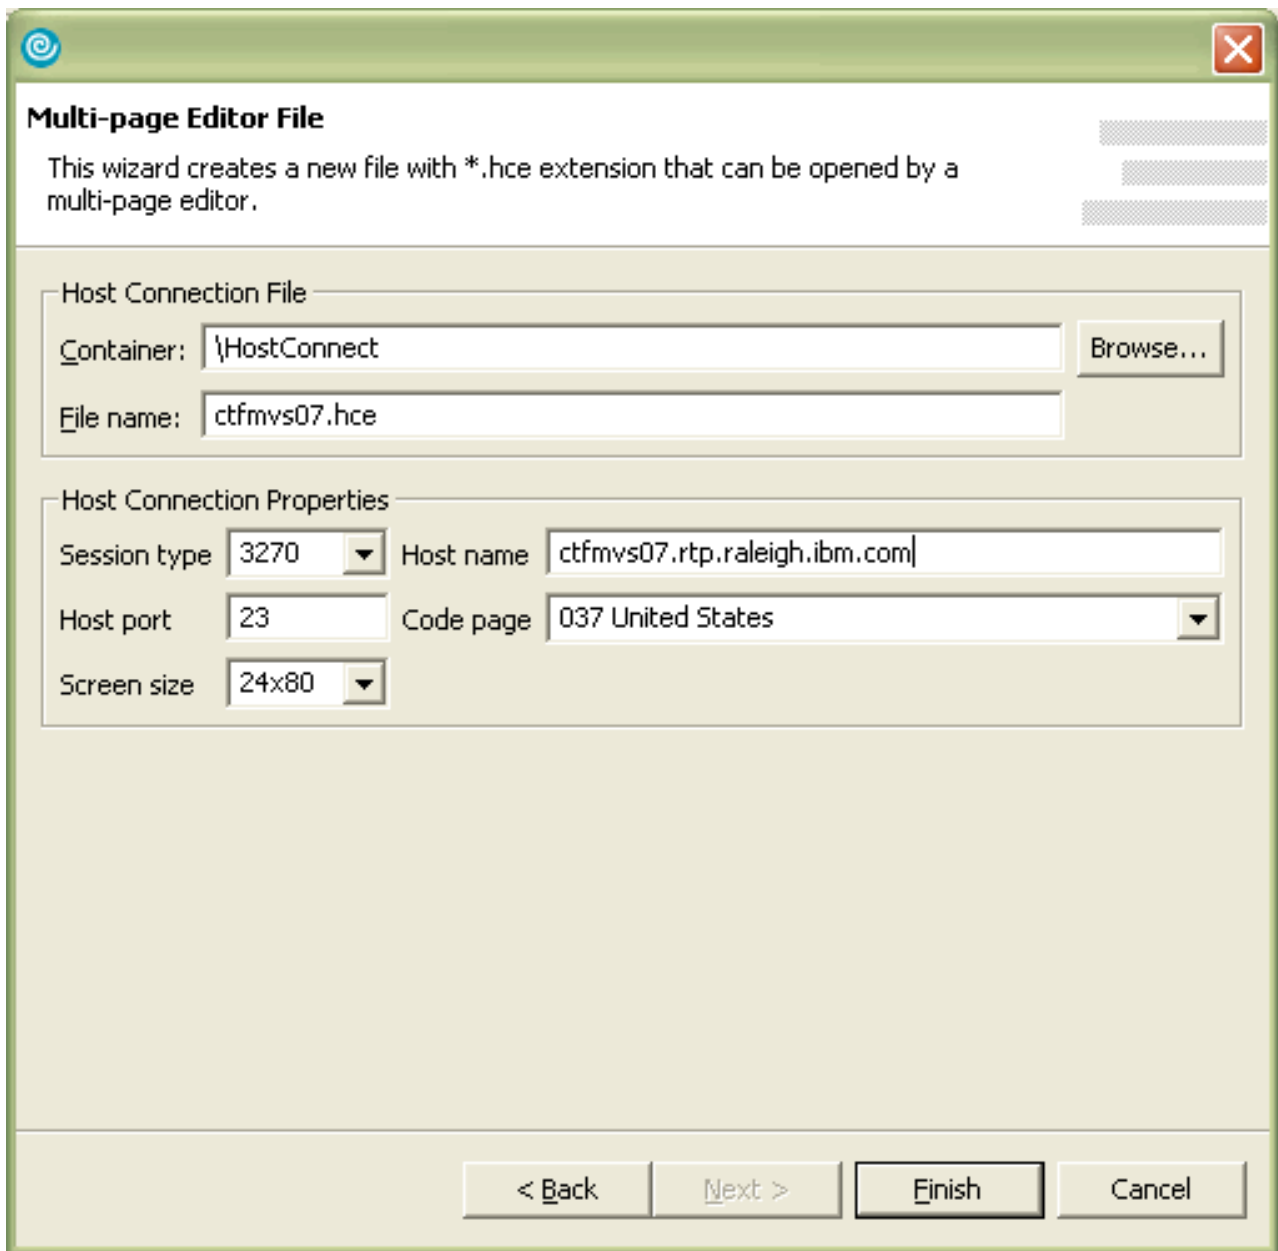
Multi-page Editor File

This wizard creates a new file with *.hce extension that can be opened by a multi-page editor.

Host Connection File

Container: \HostConnect Browse...

File name: ctfmvs07.hce

Host Connection Properties

Session type 3270 Host name ctfmvs07.rtp.raleigh.ibm.com

Host port 23 Code page 037 United States

Screen size 24x80

< Back Next > Finish Cancel